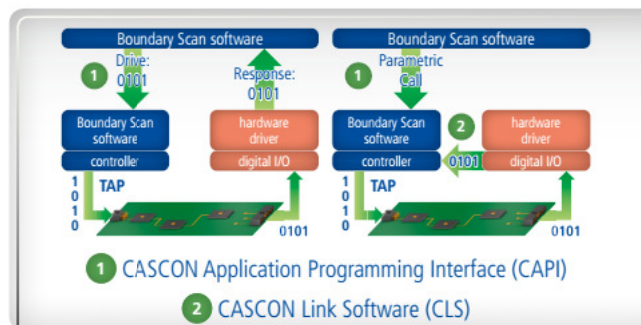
Boundary Scan software

1 Drive: 0101

Response: 0101

Boundary Scan software

controller

hardware driver

digital I/O

1
0
1
0

TAP

0101

Boundary Scan software

1 Parametric Call

Boundary Scan software

controller

2

hardware driver

0101

digital I/O

1
0
1
0

TAP

0101

1 CASCON Application Programming Interface (CAPI)

2 CASCON Link Software (CLS)